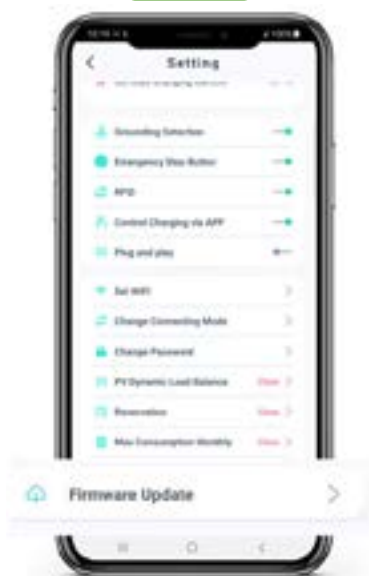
Setting

Grounding Detection

Emergency Stop Button

RFID

Control Charging via APP

Plug and play

Set WiFi

Change Connecting Mode

Change Password

PV Dynamic Load Balance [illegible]

Reservation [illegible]

Max Consumption Monthly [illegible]

Firmware Update